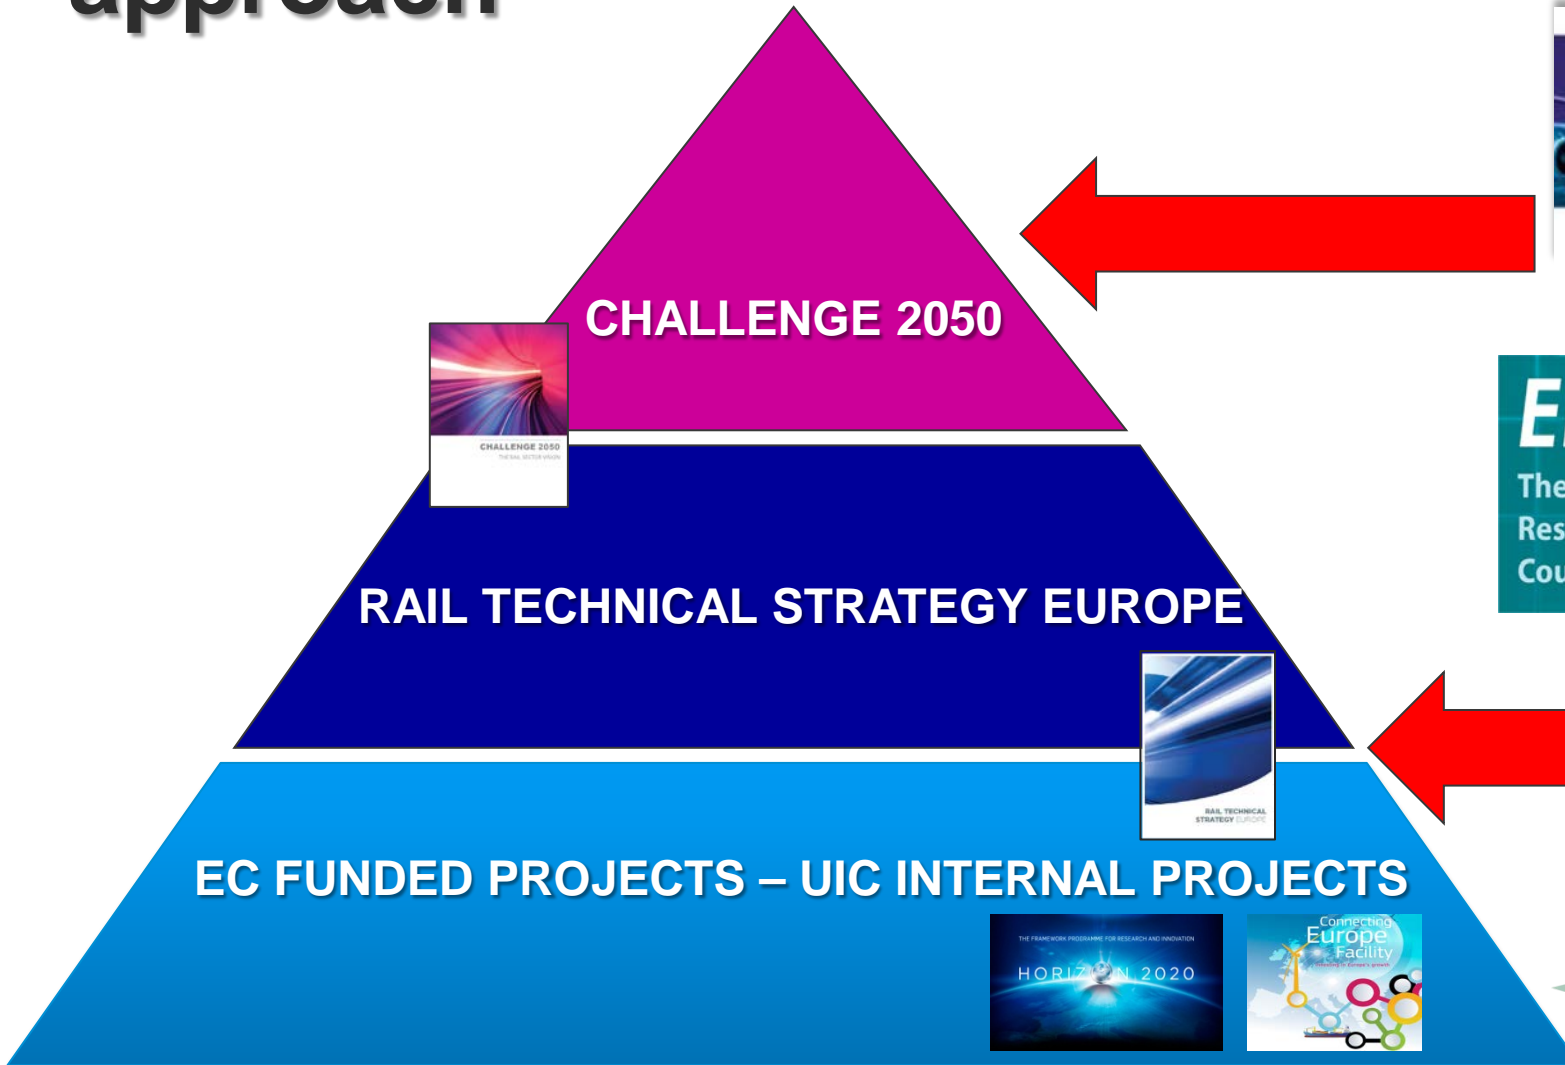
approach

CHALLENGE 2050

CHALLENGE 2050
THE RAIL SECTOR VISION

RAIL TECHNICAL STRATEGY EUROPE

RAIL TECHNICAL STRATEGY EUROPE

EC FUNDED PROJECTS – UIC INTERNAL PROJECTS

THE FRAMEWORK PROGRAMME FOR RESEARCH AND INNOVATION
HORIZON 2020

Connecting Europe Facility

E
The
Res
Cou